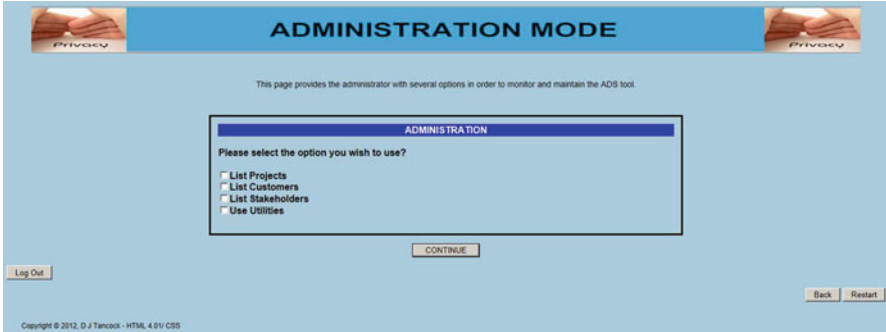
Privacy

ADMINISTRATION MODE

Privacy

This page provides the administrator with several options in order to monitor and maintain the ADS tool.

ADMINISTRATION

Please select the option you wish to use?

List Projects
List Customers
List Stakeholders
Use Utilities

CONTINUE

Log Out

Back Restart

Copyright © 2012, D J Tancock - HTML 4.01/ CSS